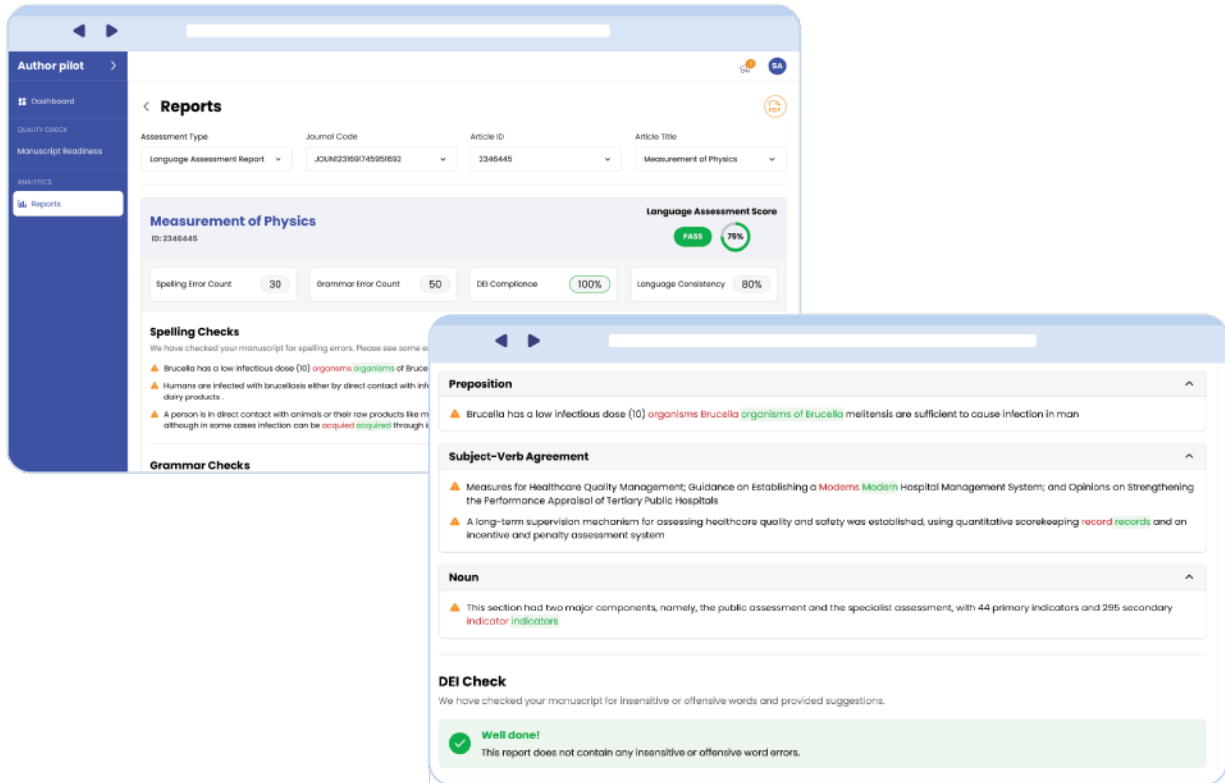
Author pilot

SA

Dashboard

QUALITY CHECK

Manuscript Readiness

ANALYTICS

Reports

Reports

PDF

Assessment Type
Language Assessment Report

Journal Code
JOUN1231691745951692

Article ID
2346445

Article Title
Measurement of Physics

Measurement of Physics
ID: 2346445

Language Assessment Score
PASS 75%

Spelling Error Count 30
Grammar Error Count 50
DEI Complience 100%
Language Consistency 80%

Spelling Checks
We have checked your manuscript for spelling errors. Please see some e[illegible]

Brucella has a low infectious dose (10) organsms organisms of Bruce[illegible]

Humans are infected with brucellosis either by direct contact with inf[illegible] dairy products .

A person is in direct contact with animals or their raw products like m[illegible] although in some cases infection can be acquied acquired through i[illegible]

Grammar Checks

Preposition

Brucella has a low infectious dose (10) organisms Brucella organisms of Brucella meiltensis are sufficient to cause infection in man

Subject-Verb Agreement

Measures for Healthcare Quality Management; Guidance on Establishing a Moderns Modern Hospital Management System; and Opinions on Strengthening the Performance Appraisal of Tertiary Public Hospitals

A long-term supervision mechanism for assessing healthcare quality and safety was established, using quantitative scorekeeping record records and an incentive and penalty assessment system

Noun

This section had two major components, namely, the public assessment and the specialist assessment, with 44 primary indicators and 295 secondary indicator indicators

DEI Check
We have checked your manuscript for insensitive or offensive words and provided suggestions.

Well done!
This report does not contain any insensitive or offensive word errors.